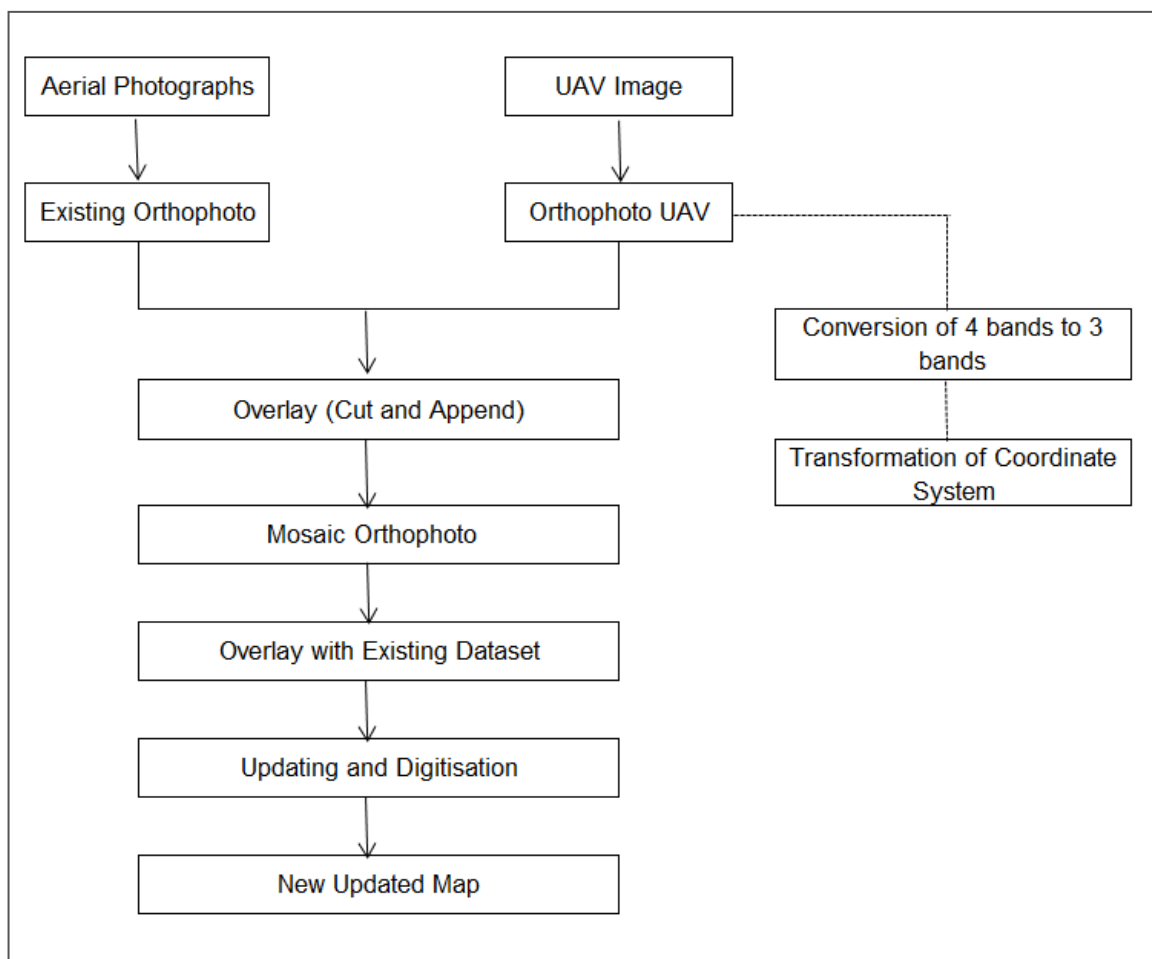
Aerial Photographs

UAV Image

Existing Orthophoto

Orthophoto UAV

Conversion of 4 bands to 3 bands

Transformation of Coordinate System

Overlay (Cut and Append)

Mosaic Orthophoto

Overlay with Existing Dataset

Updating and Digitisation

New Updated Map